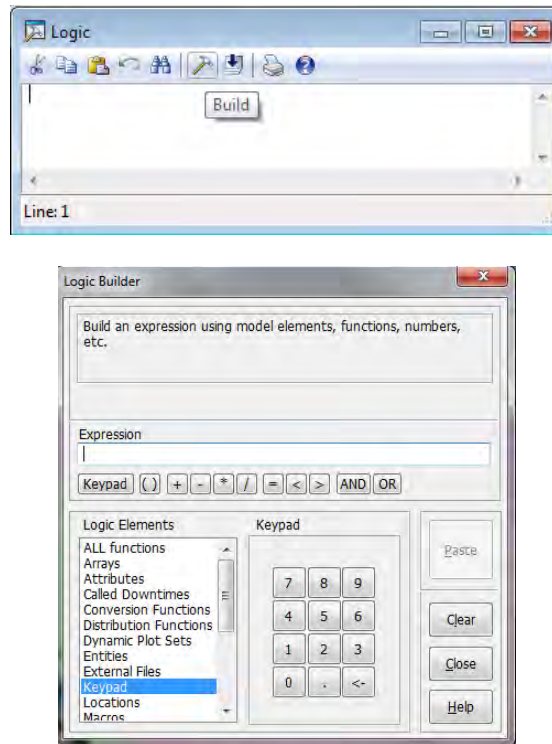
Logic

Build

Line: 1

Logic Builder

Build an expression using model elements, functions, numbers, etc.

Expression

Keypad ( ) + - * / = < > AND OR

Logic Elements

ALL functions
Arrays
Attributes
Called Downtimes
Conversion Functions
Distribution Functions
Dynamic Plot Sets
Entities
External Files
Keypad
Locations
Macros

Keypad

7 8 9
4 5 6
1 2 3
0 . <-

Paste

Clear

Close

Help